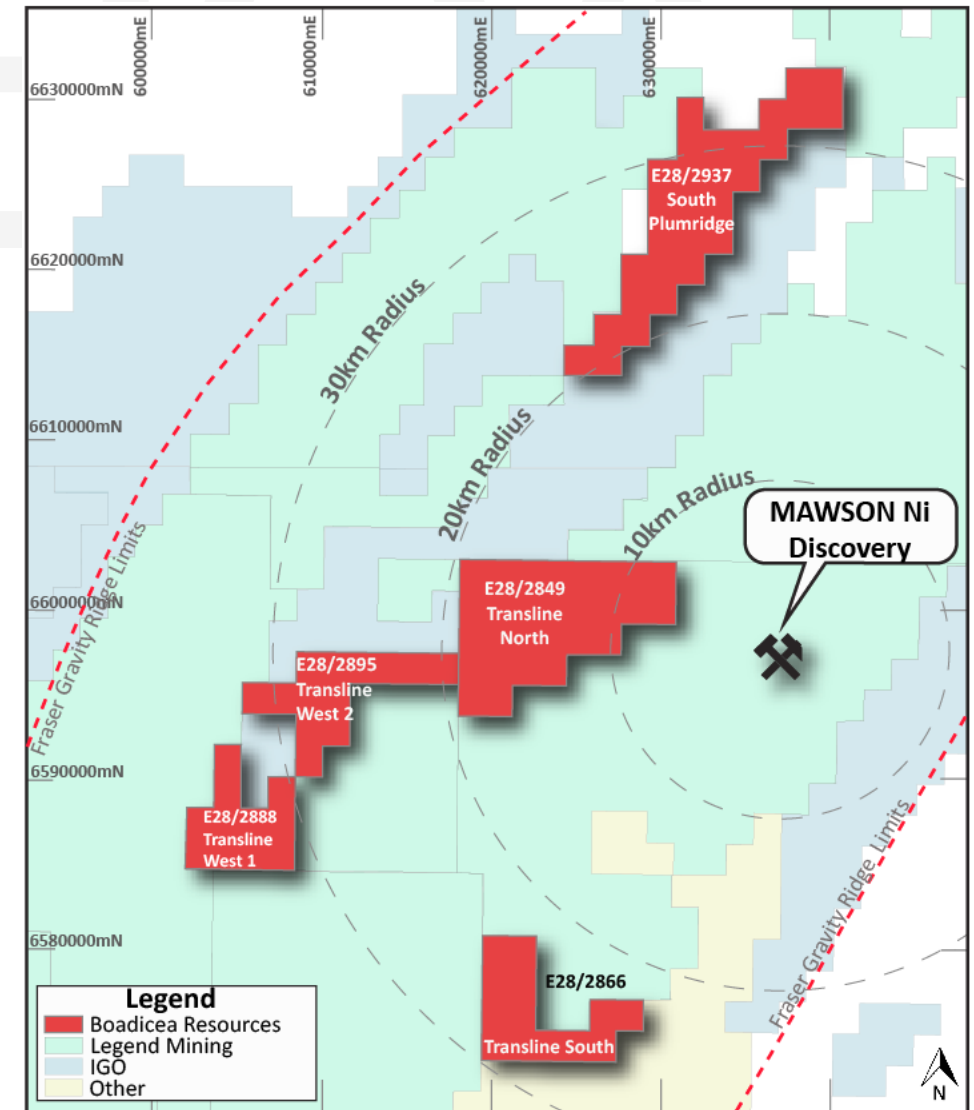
600000mE
610000mE
620000mE
630000mE

6630000mN
6620000mN
6610000mN
6600000mN
6590000mN
6580000mN

E28/2937
South
Plumridge

30km Radius

20km Radius

10km Radius

MAWSON Ni
Discovery

Fraser Gravity Ridge Limits

E28/2849
Transline
North

E28/2895
Transline
West 2

E28/2888
Transline
West 1

Fraser Gravity Ridge Limits

E28/2866

Transline South

Legend
Boadicea Resources
Legend Mining
IGO
Other

N